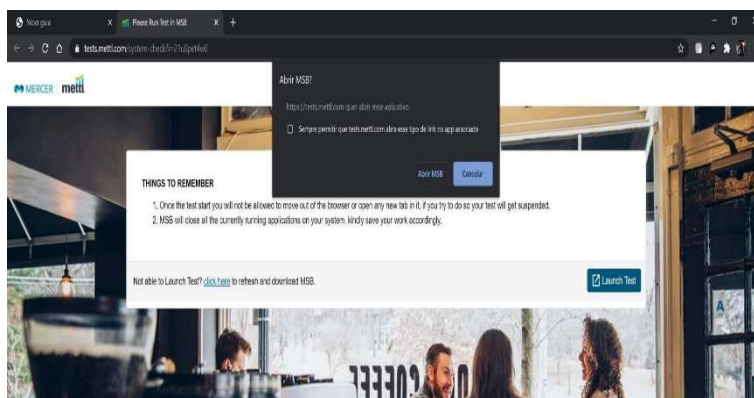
Nova guia
Please Run Test in MSB
tests.mettl.com/system-check?i=21u5pe4w0

MERCER mettl

Abrir MSB?
https://tests.mettl.com quer abrir este aplicativo.
Sempre permitir que tests.mettl.com abra esse tipo de link no app associado
Abrir MSB
Cancelar

THINGS TO REMEMBER
1. Once the test start you will not be allowed to move out of the browser or open any new tab in it, if you try to do so your test will get suspended.
2. MSB will close all the currently running applications on your system. kindly save your work accordingly.

Not able to Launch Test? click here to refresh and download MSB.
Launch Test

COFFEE